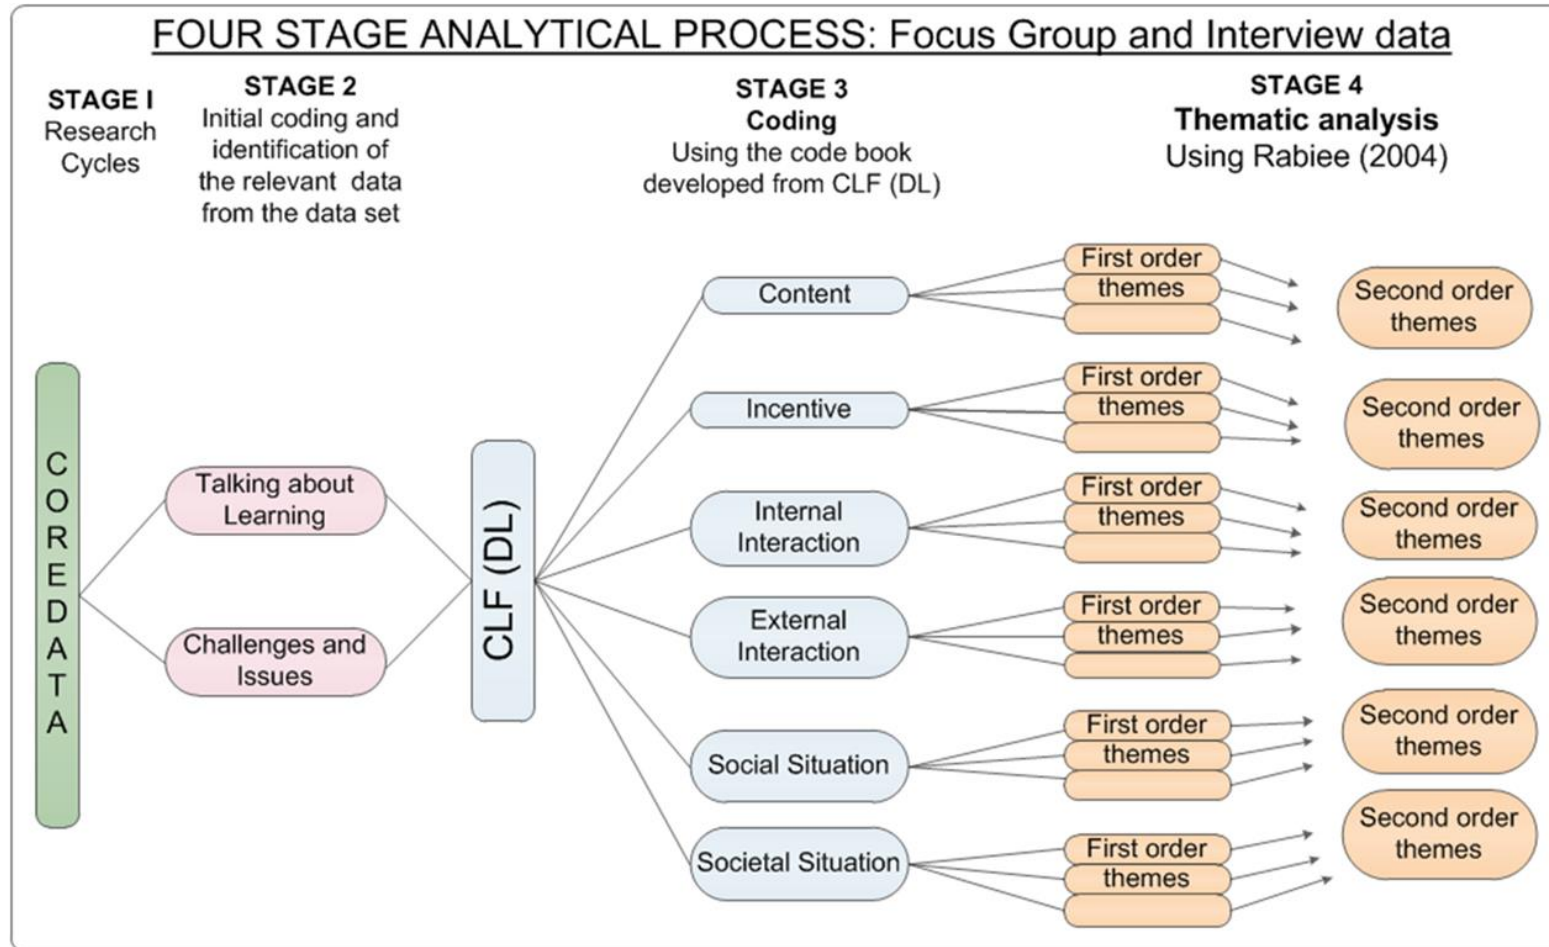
FOUR STAGE ANALYTICAL PROCESS: Focus Group and Interview data

STAGE I
Research Cycles

STAGE 2
Initial coding and identification of the relevant data from the data set

STAGE 3
Coding
Using the code book developed from CLF (DL)

STAGE 4
Thematic analysis
Using Rabiee (2004)

CORE DATA

Talking about Learning

Challenges and Issues

CLF (DL)

Content

First order themes

Second order themes

Incentive

First order themes

Second order themes

Internal Interaction

First order themes

Second order themes

External Interaction

First order themes

Second order themes

Social Situation

First order themes

Second order themes

Societal Situation

First order themes

Second order themes